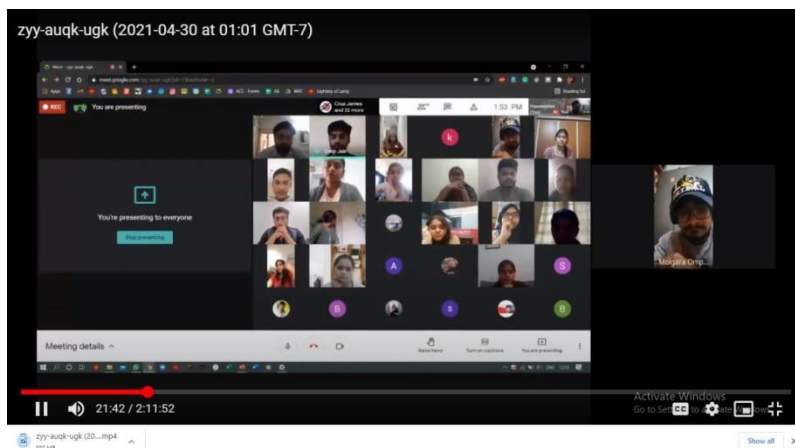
zyy-auqk-ugk (2021-04-30 at 01:01 GMT-7)

REC You are presenting

Cruz James and 32 more

1:53 PM

k

You're presenting to everyone

Stop presenting

A

S

B

S

B

Molgara Omp...

Meeting details ^

Raise hand

Turn on captions

You are presenting

Activate Windows
Go to Settings to activate Windows.

21:42 / 2:11:52

zyy-auqk-ugk (20....mp4

Show all